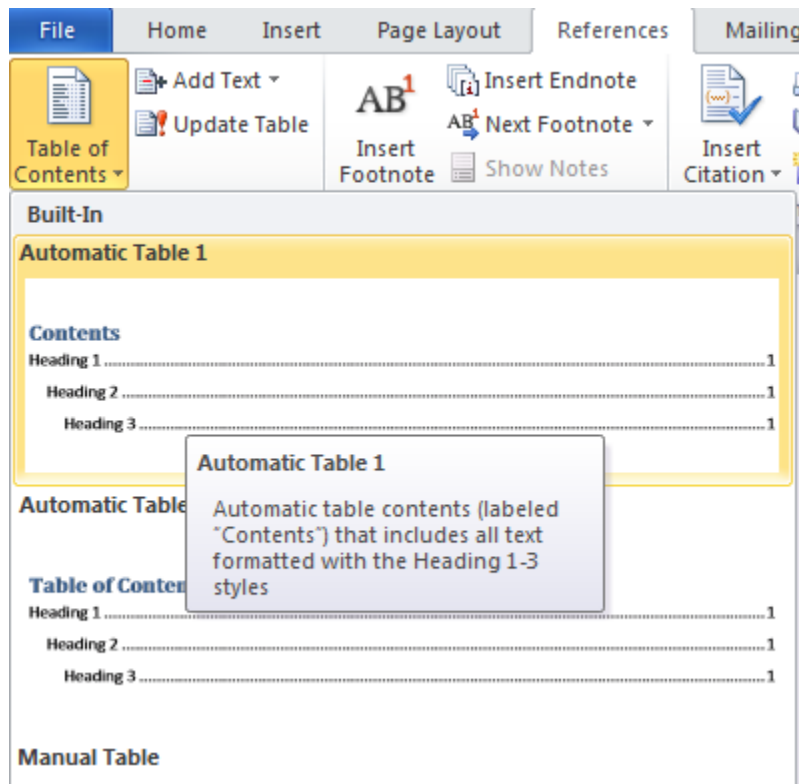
File Home Insert Page Layout References Mailing

Table of Contents ▾

Add Text ▾

Update Table

$AB^1$

Insert Footnote

Insert Endnote

Next Footnote ▾

Show Notes

Insert Citation ▾

Built-In

Automatic Table 1

Contents

Heading 1 ........................................................................1

Heading 2 ........................................................................1

Heading 3 ........................................................................1

Automatic Table 1

Automatic table contents (labeled "Contents") that includes all text formatted with the Heading 1-3 styles

Automatic Table

Table of Conten

Heading 1 ........................................................................1

Heading 2 ........................................................................1

Heading 3 ........................................................................1

Manual Table